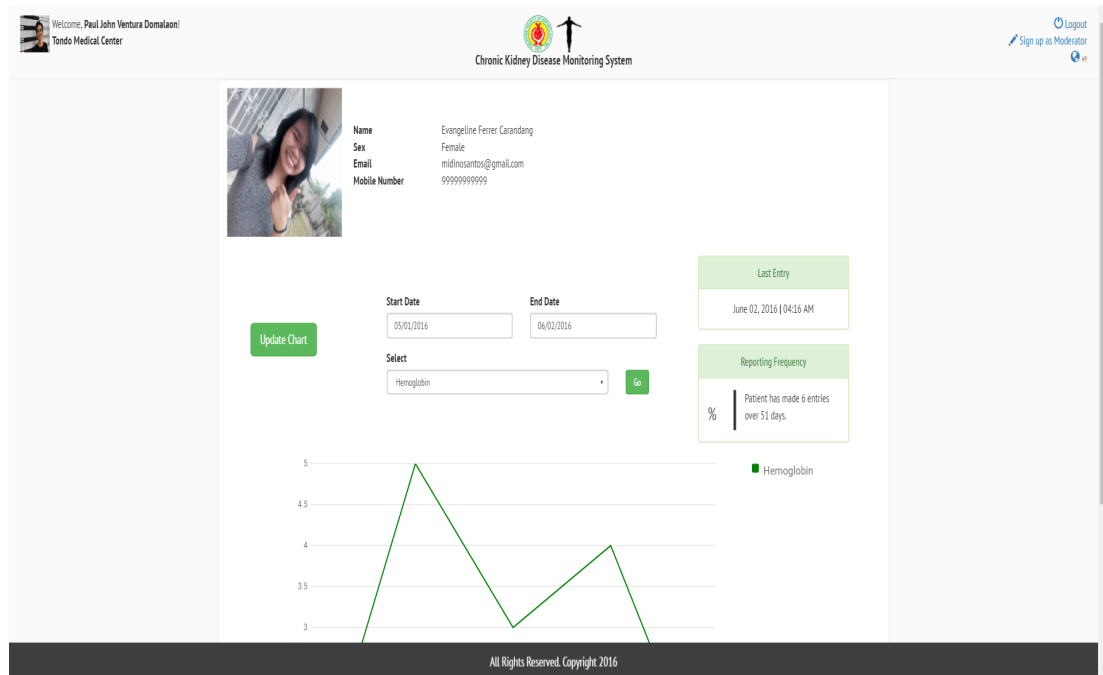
Welcome, Paul John Ventura Domalaon!
Tondo Medical Center

Chronic Kidney Disease Monitoring System

Logout
Sign up as Moderator
49

| | |
|---|---|
| Name | Evangeline Ferrer Carandang |
| Sex | Female |
| Email | midinosantos@gmail.com |
| Mobile Number | 99999999999 |

Last Entry
June 02, 2016 | 04:16 AM

Update Chart

Start Date
05/01/2016

End Date
06/02/2016

Select
Hemoglobin

Go

Reporting Frequency
%
Patient has made 6 entries over 51 days.

5
4.5
4
3.5
3

Hemoglobin

All Rights Reserved. Copyright 2016